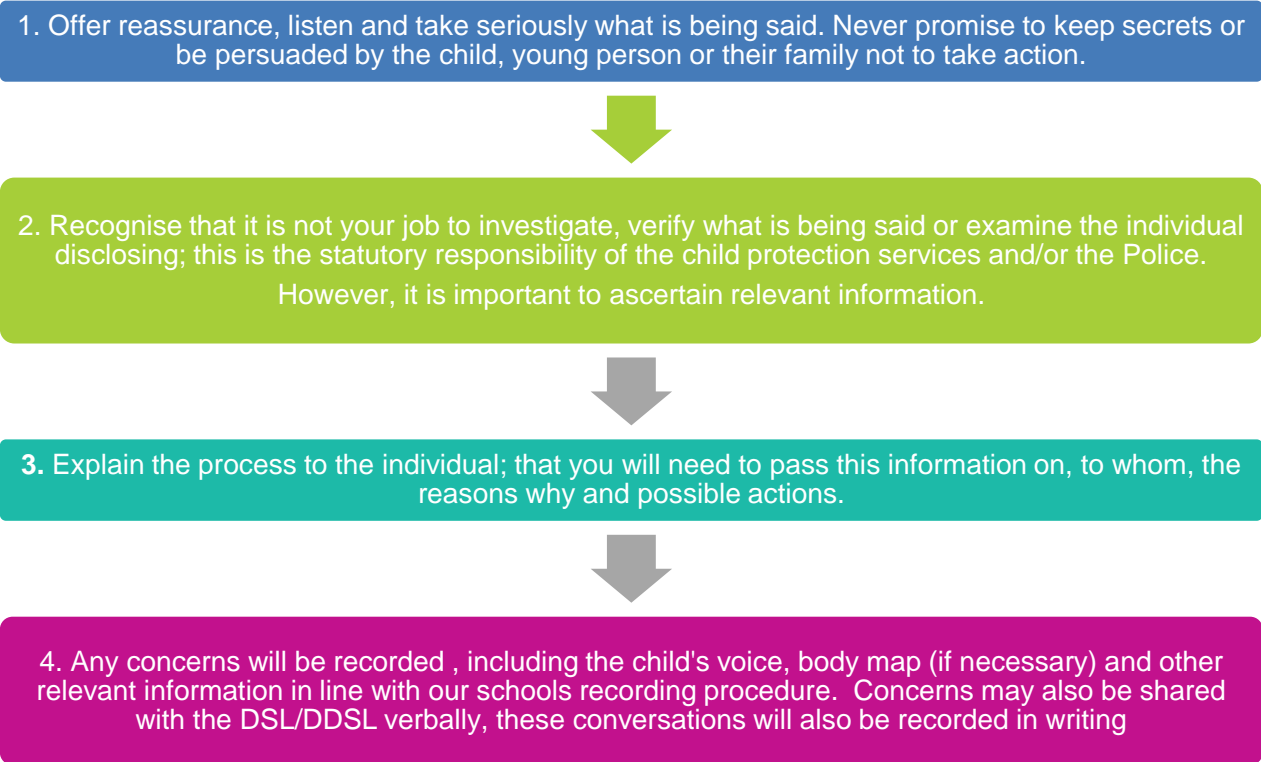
1. Offer reassurance, listen and take seriously what is being said. Never promise to keep secrets or be persuaded by the child, young person or their family not to take action.

2. Recognise that it is not your job to investigate, verify what is being said or examine the individual disclosing; this is the statutory responsibility of the child protection services and/or the Police.

However, it is important to ascertain relevant information.

3. Explain the process to the individual; that you will need to pass this information on, to whom, the reasons why and possible actions.

4. Any concerns will be recorded , including the child's voice, body map (if necessary) and other relevant information in line with our schools recording procedure. Concerns may also be shared with the DSL/DDSL verbally, these conversations will also be recorded in writing